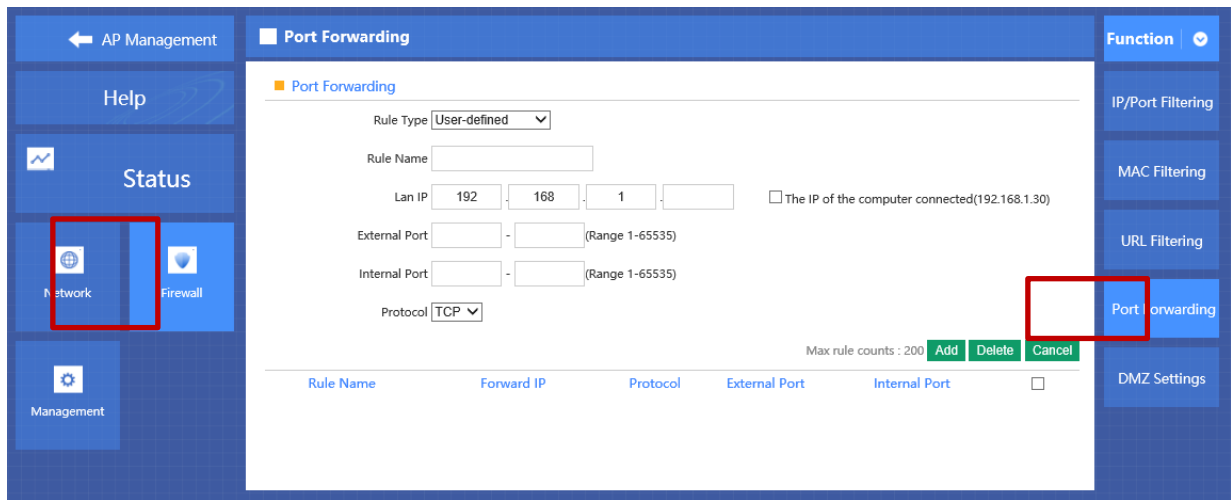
AP Management

Help

Status

Network

Firewall

Management

Port Forwarding

Port Forwarding

Rule Type User-defined

Rule Name

Lan IP 192 . 168 . 1 .

The IP of the computer connected(192.168.1.30)

External Port - (Range 1-65535)

Internal Port - (Range 1-65535)

Protocol TCP

Max rule counts : 200 Add Delete Cancel

| Rule Name | Forward IP | Protocol | External Port | Internal Port | |
|---|---|---|---|---|---|

Function

IP/Port Filtering

MAC Filtering

URL Filtering

Port Forwarding

DMZ Settings